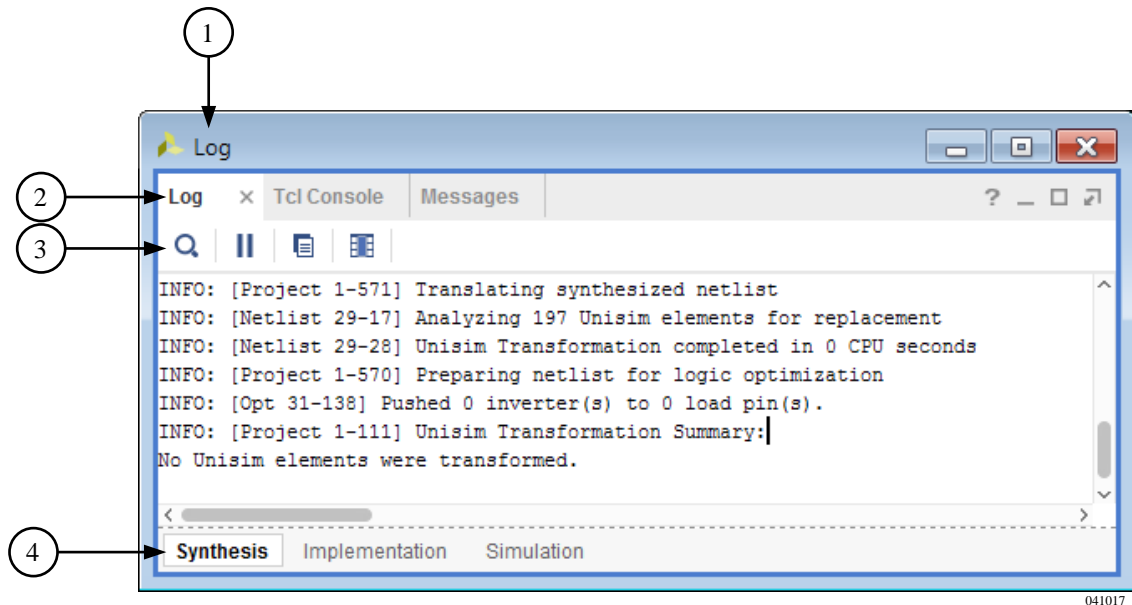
1

Log

2

Log × Tcl Console Messages

? _ □

3

INFO: [Project 1-571] Translating synthesized netlist
INFO: [Netlist 29-17] Analyzing 197 Unisim elements for replacement
INFO: [Netlist 29-28] Unisim Transformation completed in 0 CPU seconds
INFO: [Project 1-570] Preparing netlist for logic optimization
INFO: [Opt 31-138] Pushed 0 inverter(s) to 0 load pin(s).
INFO: [Project 1-111] Unisim Transformation Summary:
No Unisim elements were transformed.

4

Synthesis Implementation Simulation

041017